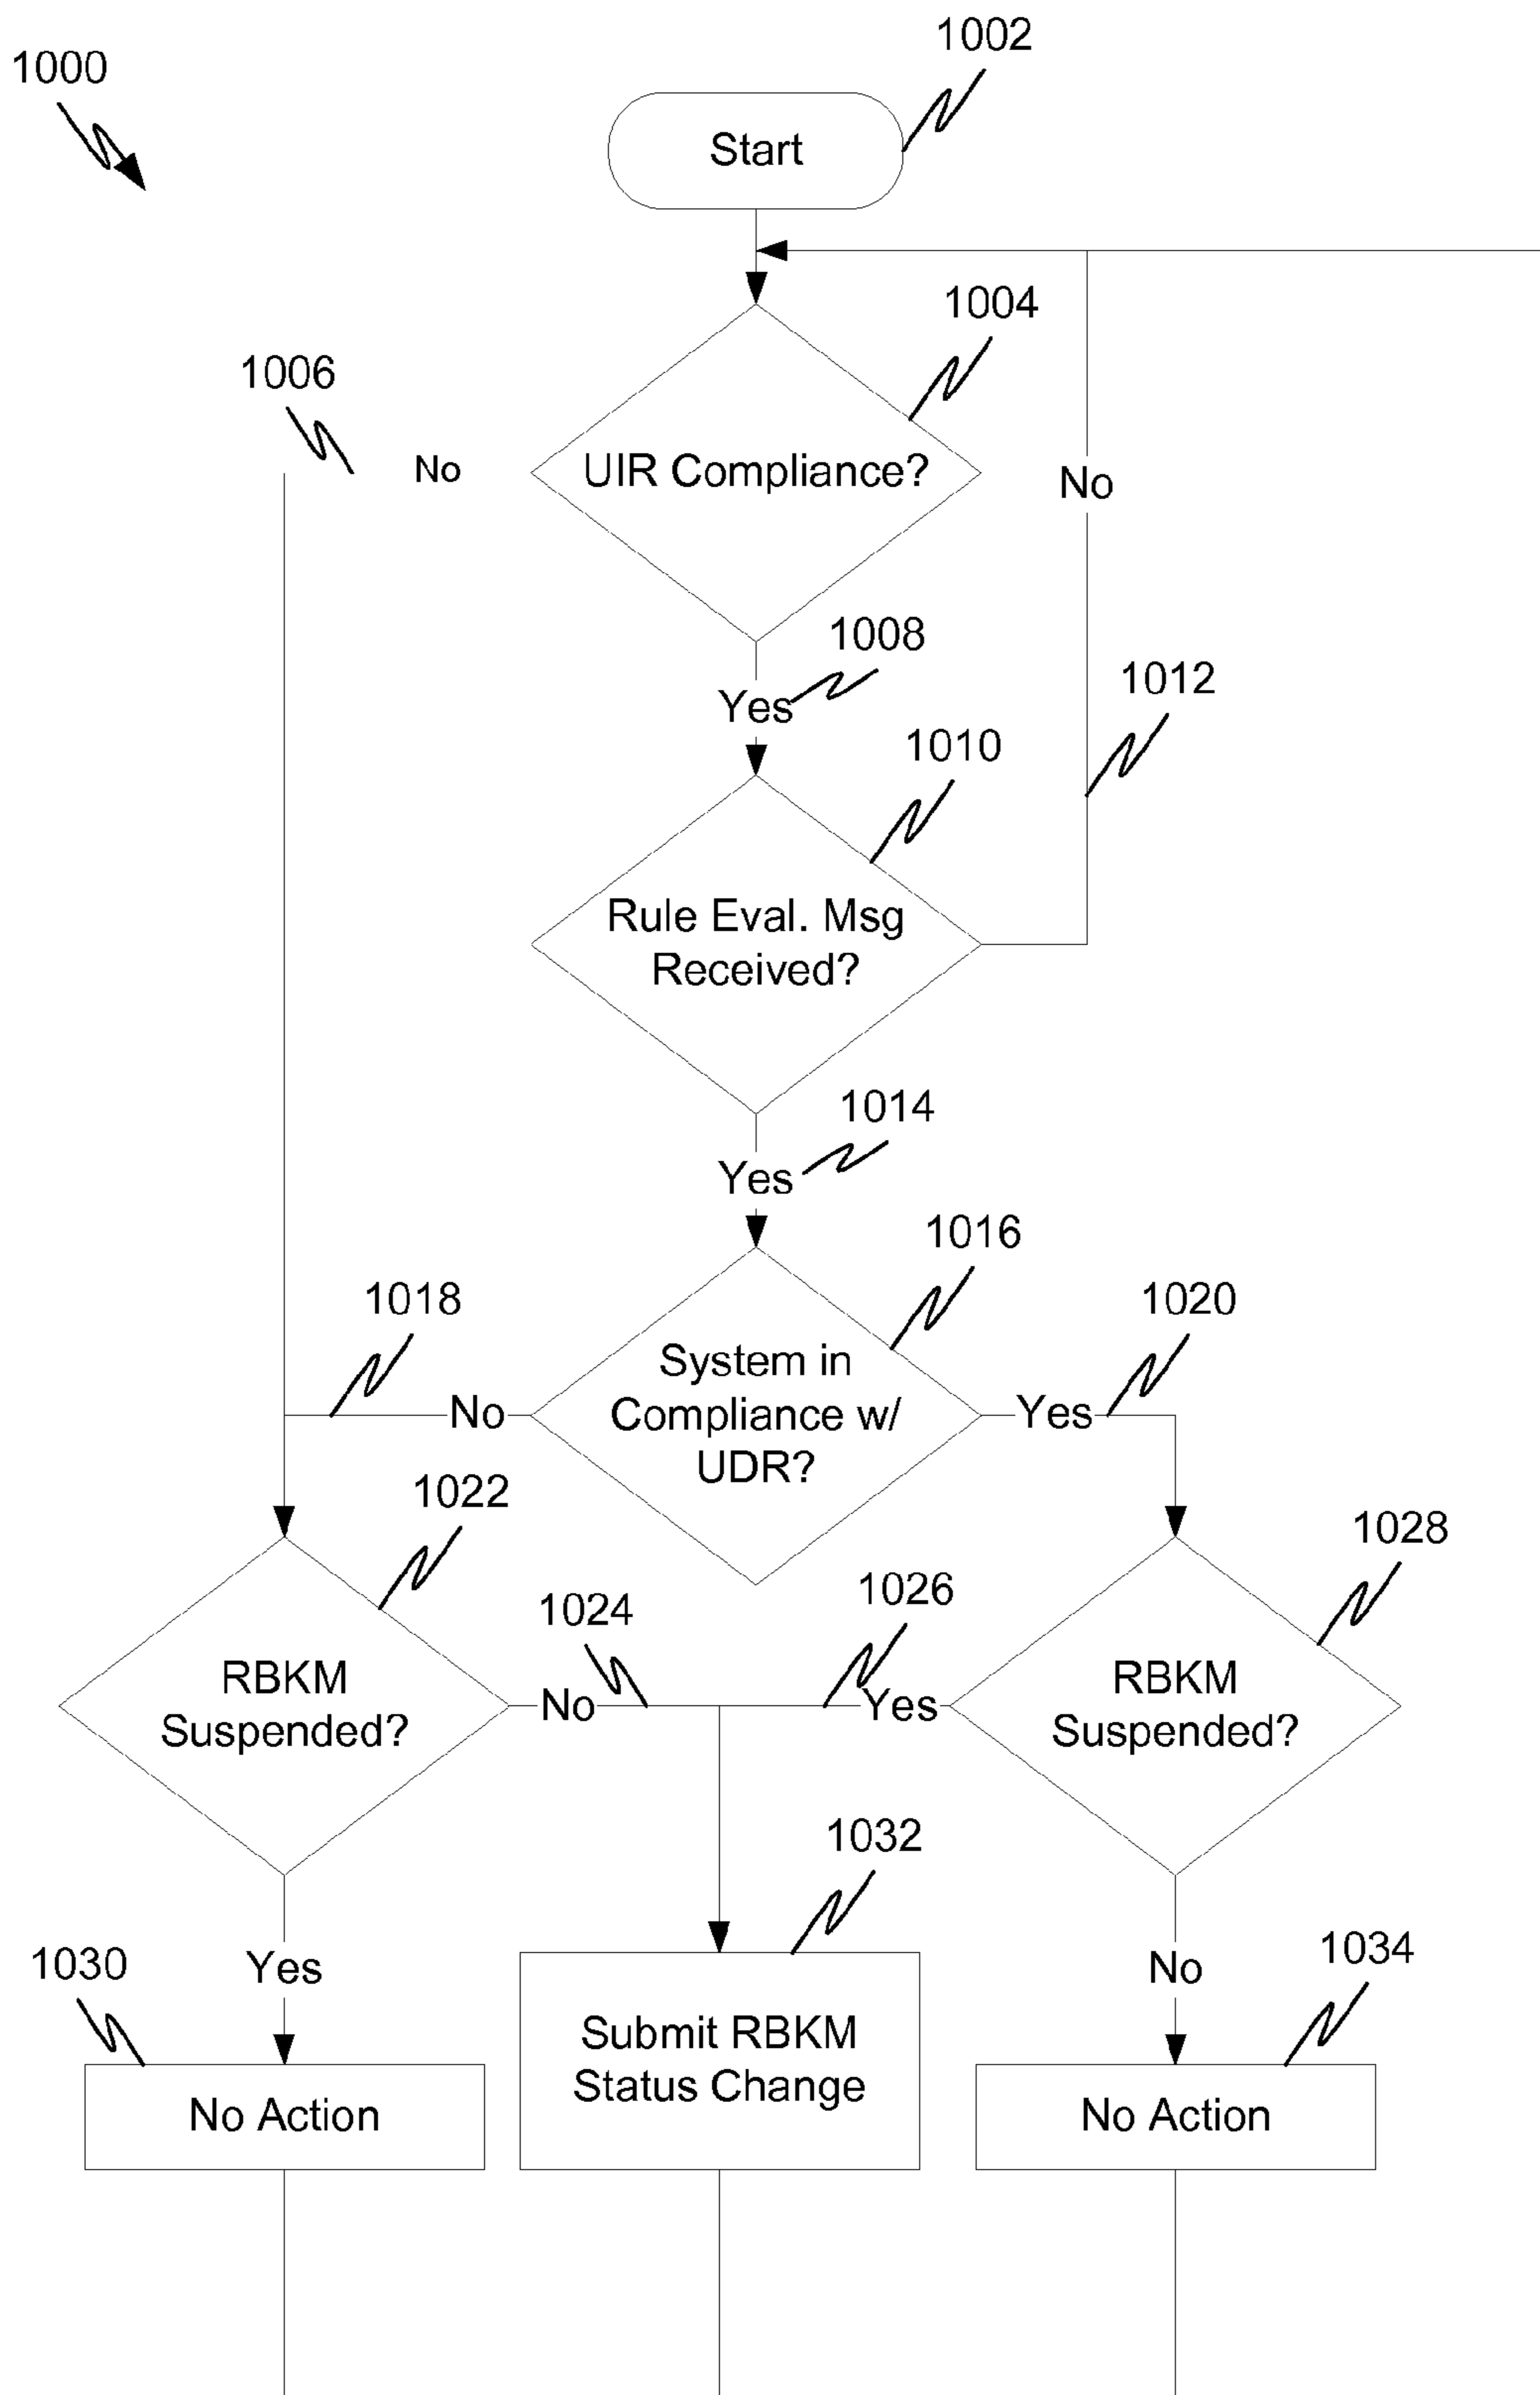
1000

1002

Start

1004

1006

No

UIR Compliance?

No

1008

Yes

1012

1010

Rule Eval. Msg Received?

1014

Yes

1016

1018

1020

No

System in Compliance w/ UDR?

Yes

1022

1028

1024

1026

RBKM Suspended?

No

Yes

RBKM Suspended?

1032

1030

Yes

No

1034

No Action

Submit RBKM Status Change

No Action